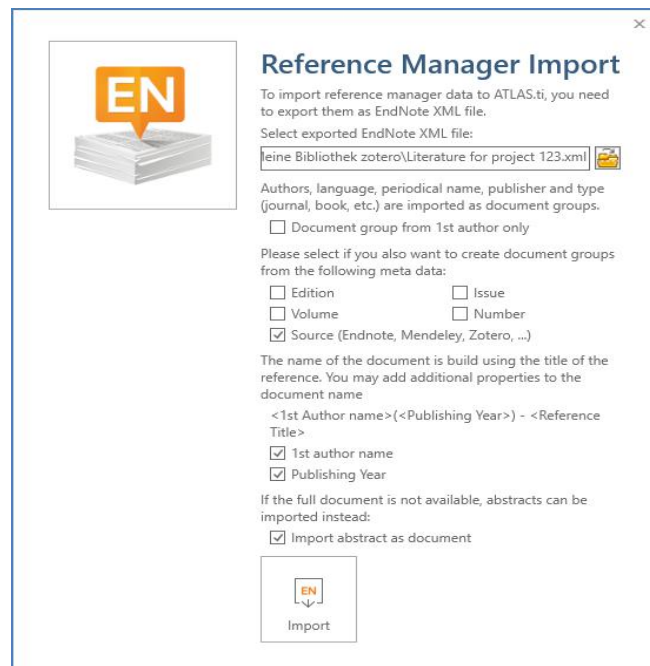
×

EN

Reference Manager Import

To import reference manager data to ATLAS.ti, you need to export them as EndNote XML file.

Select exported EndNote XML file:

leine Bibliothek zotero\Literature for project 123.xml

Authors, language, periodical name, publisher and type (journal, book, etc.) are imported as document groups.

☐ Document group from 1st author only

Please select if you also want to create document groups from the following meta data:

☐ Edition
☐ Issue
☐ Volume
☐ Number
☑ Source (Endnote, Mendeley, Zotero, ...)

The name of the document is build using the title of the reference. You may add additional properties to the document name

<1st Author name>(<Publishing Year>) - <Reference Title>

☑ 1st author name
☑ Publishing Year

If the full document is not available, abstracts can be imported instead:

☑ Import abstract as document

EN

Import